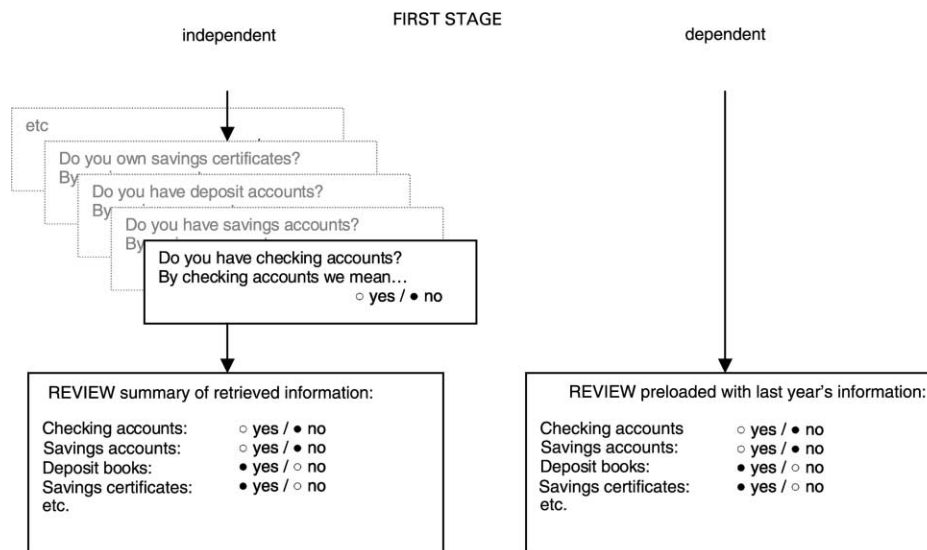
FIRST STAGE

independent

dependent

etc

Do you own savings certificates?
By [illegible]

Do you have deposit accounts?
By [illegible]

Do you have savings accounts?
By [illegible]

Do you have checking accounts?
By checking accounts we mean…
○ yes / ● no

REVIEW summary of retrieved information:

| | |
|---|---|
| Checking accounts: | ○ yes / ● no |
| Savings accounts: | ○ yes / ● no |
| Deposit books: | ● yes / ○ no |
| Savings certificates: | ● yes / ○ no |
| etc. | |

REVIEW preloaded with last year's information:

| | |
|---|---|
| Checking accounts | ○ yes / ● no |
| Savings accounts: | ○ yes / ● no |
| Deposit books: | ● yes / ○ no |
| Savings certificates: | ● yes / ○ no |
| etc. | |